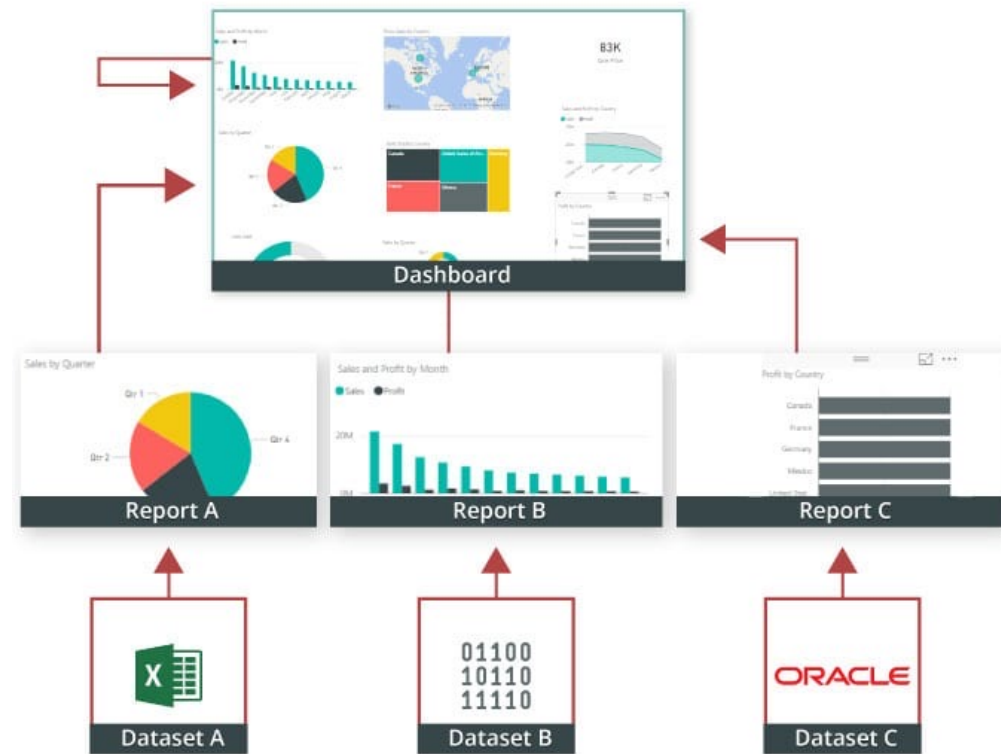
83K

Dashboard

Sales by Quarter

Qtr 1

Qtr 2

Qtr 4

Report A

Sales and Profit by Month

Sales

Profit

20M

0M

Report B

Profit by Country

Canada

France

Germany

Mexico

Report C

X

Dataset A

01100
10110
11110

Dataset B

ORACLE

Dataset C